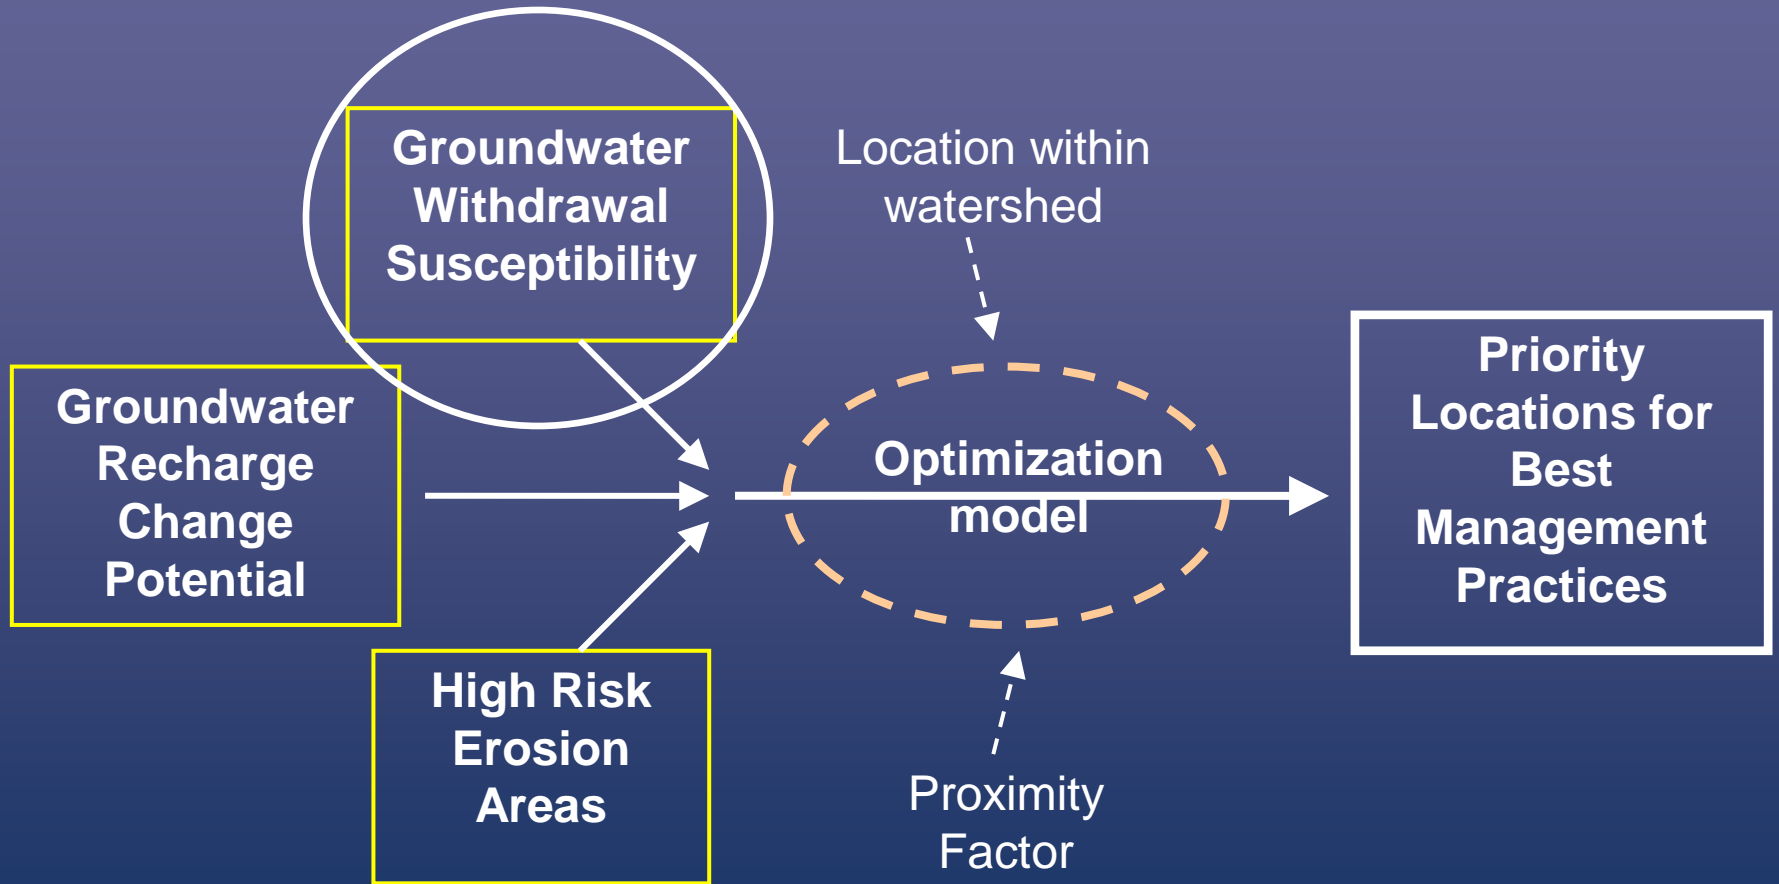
Groundwater Withdrawal Susceptibility

Location within watershed

Groundwater Recharge Change Potential

Optimization model

Priority Locations for Best Management Practices

High Risk Erosion Areas

Proximity Factor